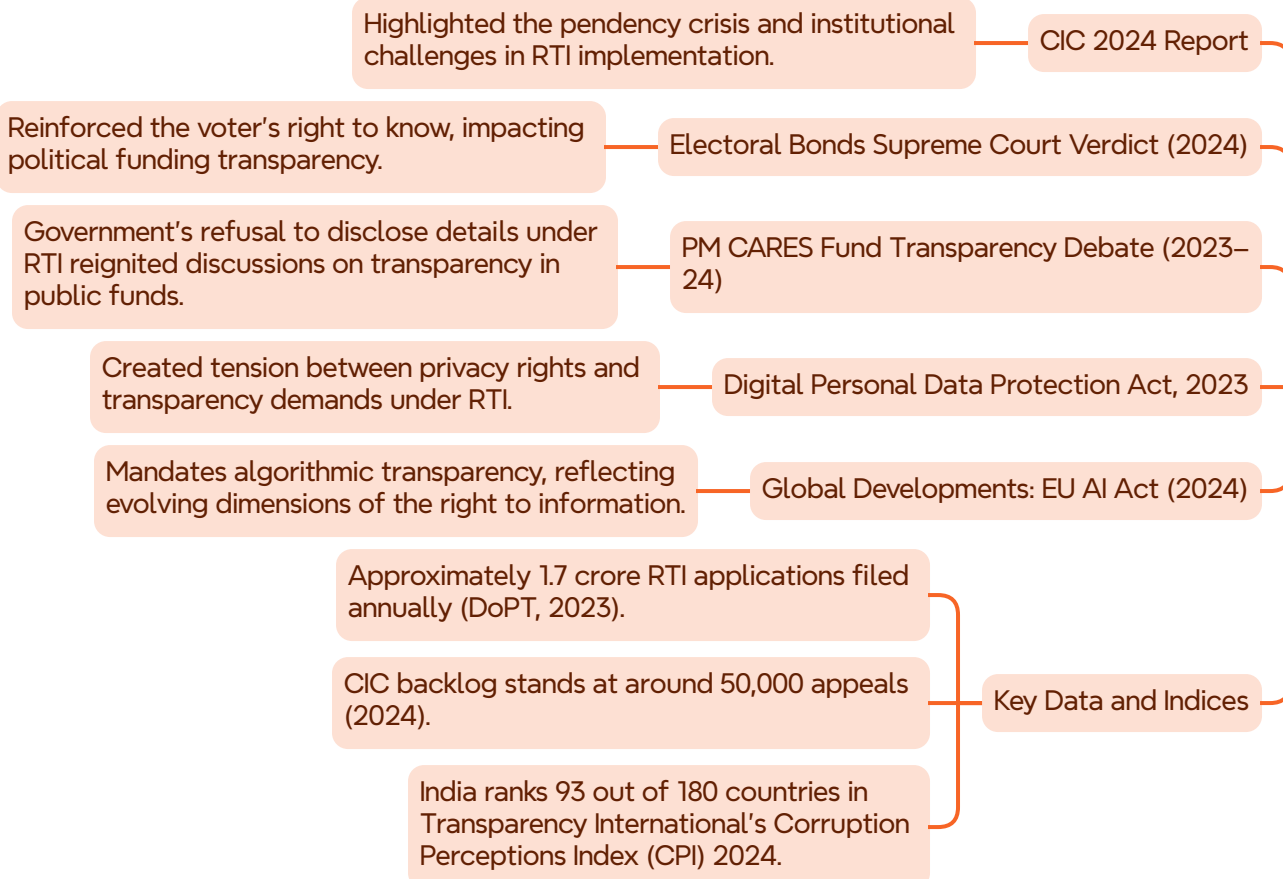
CIC 2024 Report

Highlighted the pendency crisis and institutional challenges in RTI implementation.

Electoral Bonds Supreme Court Verdict (2024)

Reinforced the voter's right to know, impacting political funding transparency.

PM CARES Fund Transparency Debate (2023–24)

Government's refusal to disclose details under RTI reignited discussions on transparency in public funds.

Digital Personal Data Protection Act, 2023

Created tension between privacy rights and transparency demands under RTI.

Global Developments: EU AI Act (2024)

Mandates algorithmic transparency, reflecting evolving dimensions of the right to information.

Key Data and Indices

Approximately 1.7 crore RTI applications filed annually (DoPT, 2023).

CIC backlog stands at around 50,000 appeals (2024).

India ranks 93 out of 180 countries in Transparency International's Corruption Perceptions Index (CPI) 2024.